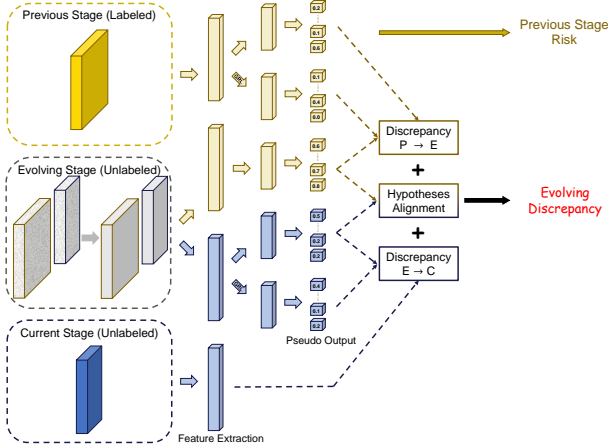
Previous Stage (Labeled)

Evolving Stage (Unlabeled)

Current Stage (Unlabeled)

0.2
0.1
0.6

0.1
0.4
0.0

0.6
0.7
0.8

0.5
0.2
0.2

0.4
0.1
0.2

Pseudo Output

Feature Extraction

Previous Stage Risk

Discrepancy P → E

+

Hypotheses Alignment

+

Discrepancy E → C

Evolving Discrepancy